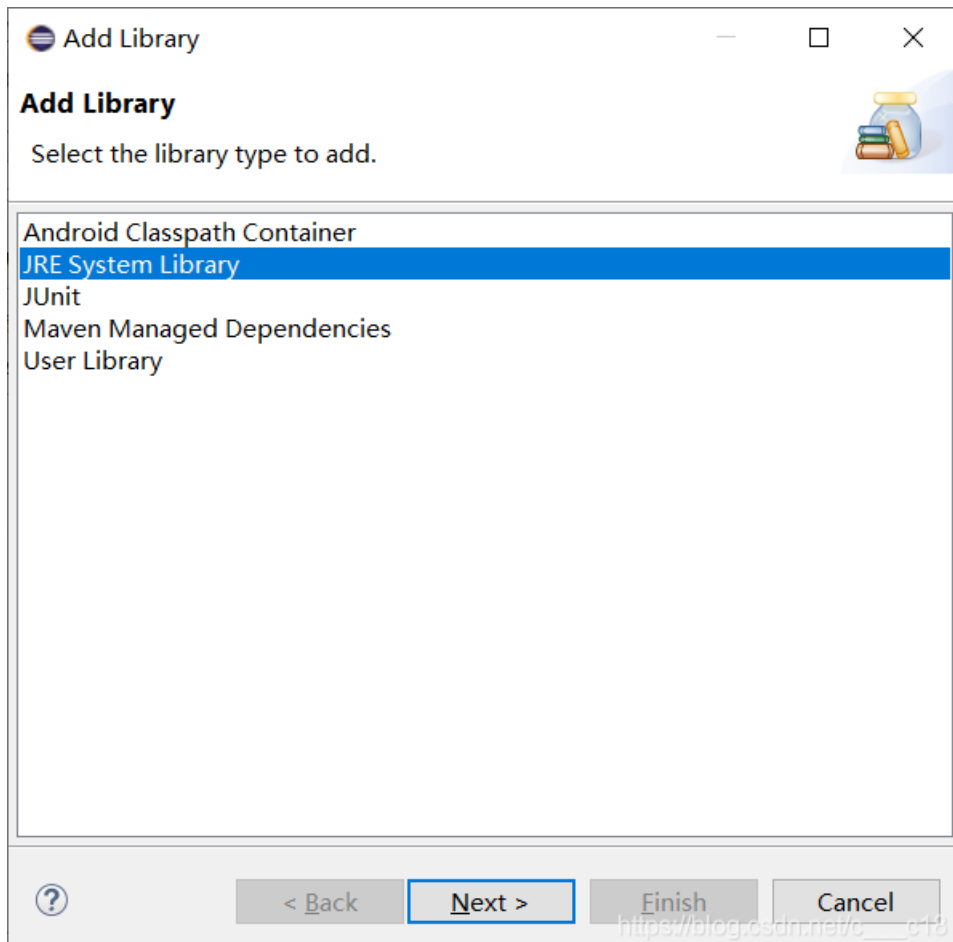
Add Library

Add Library

Select the library type to add.

Android Classpath Container
JRE System Library
JUnit
Maven Managed Dependencies
User Library

?

< Back

Next >

Finish

Cancel

https://blog.csdn.net/c___c18